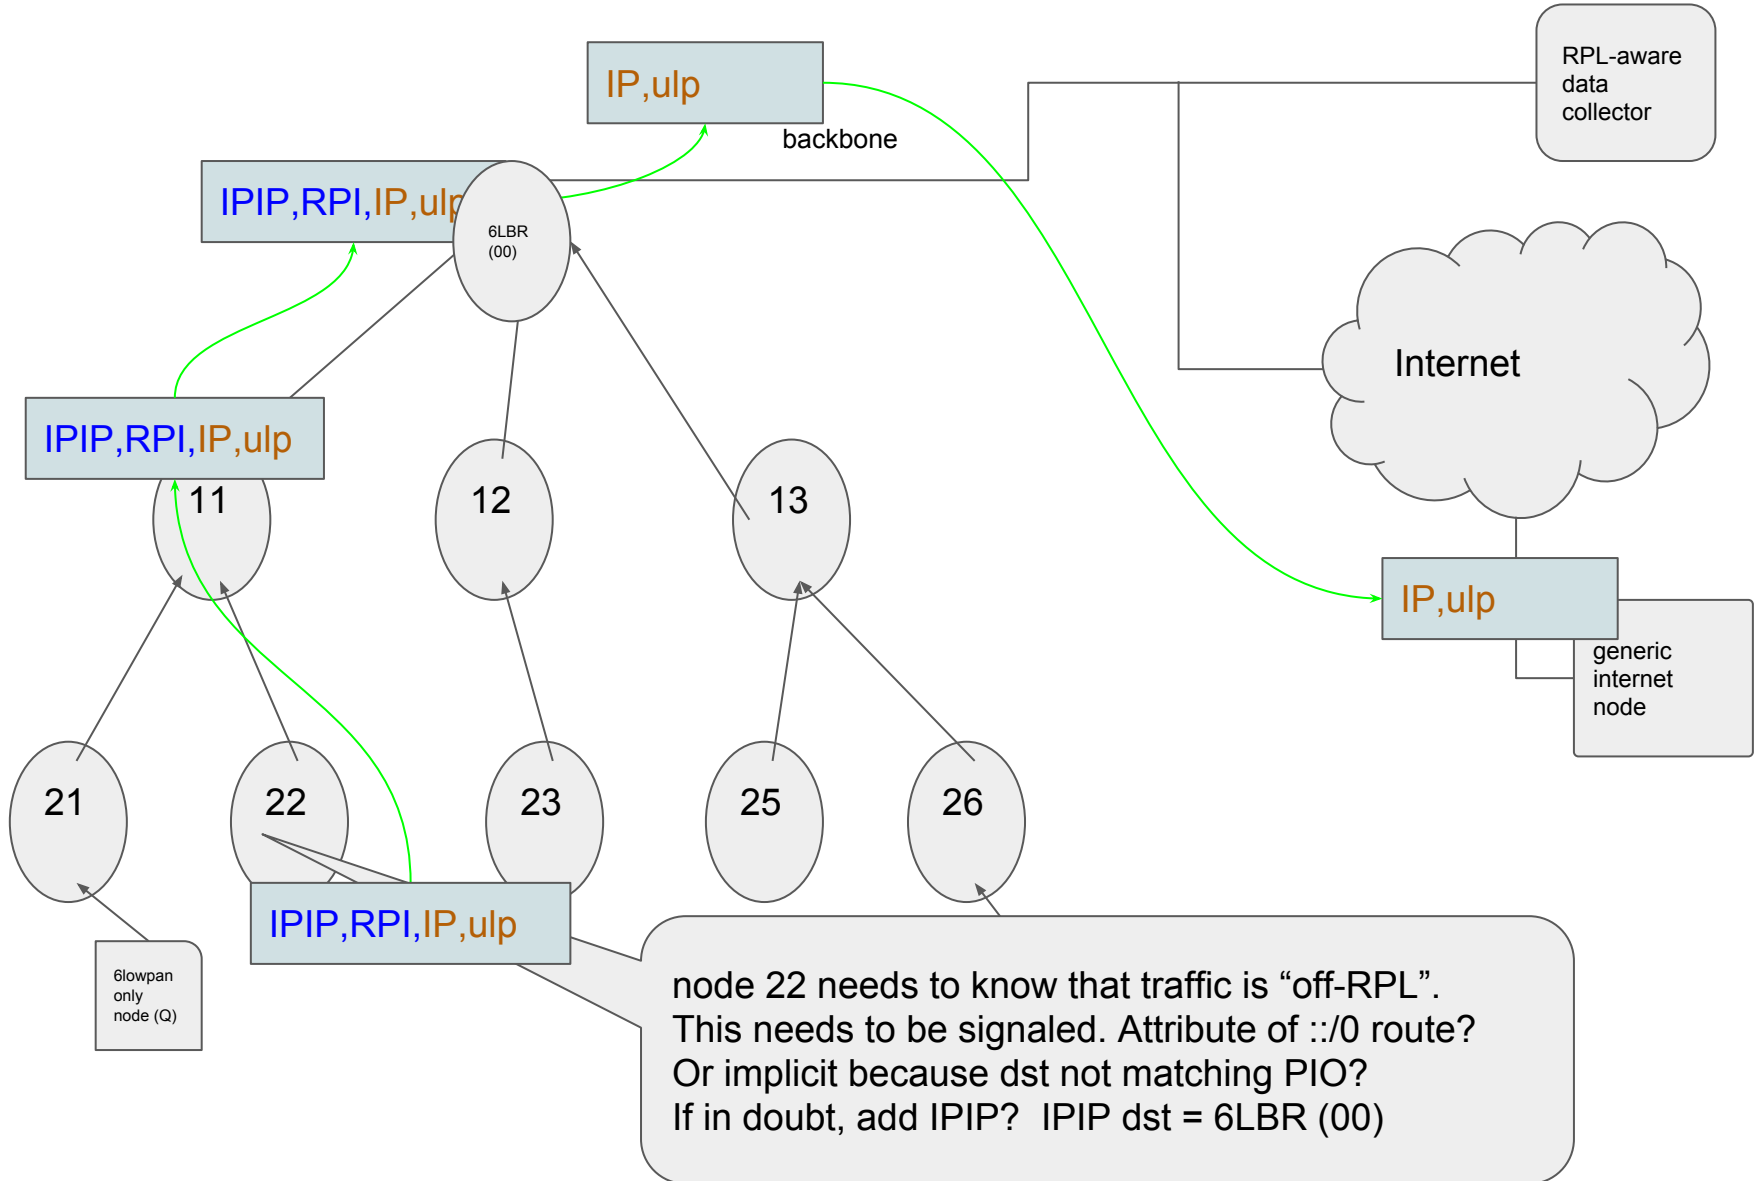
IP,ulp

backbone

RPL-aware data collector

IPIP,RPI,IP,ulp

6LBR (00)

Internet

IPIP,RPI,IP,ulp

11

12

13

IP,ulp

generic internet node

21

22

23

25

26

IPIP,RPI,IP,ulp

6lowpan only node (Q)

node 22 needs to know that traffic is “off-RPL”.
This needs to be signaled. Attribute of ::/0 route?
Or implicit because dst not matching PIO?
If in doubt, add IPIP? IPIP dst = 6LBR (00)